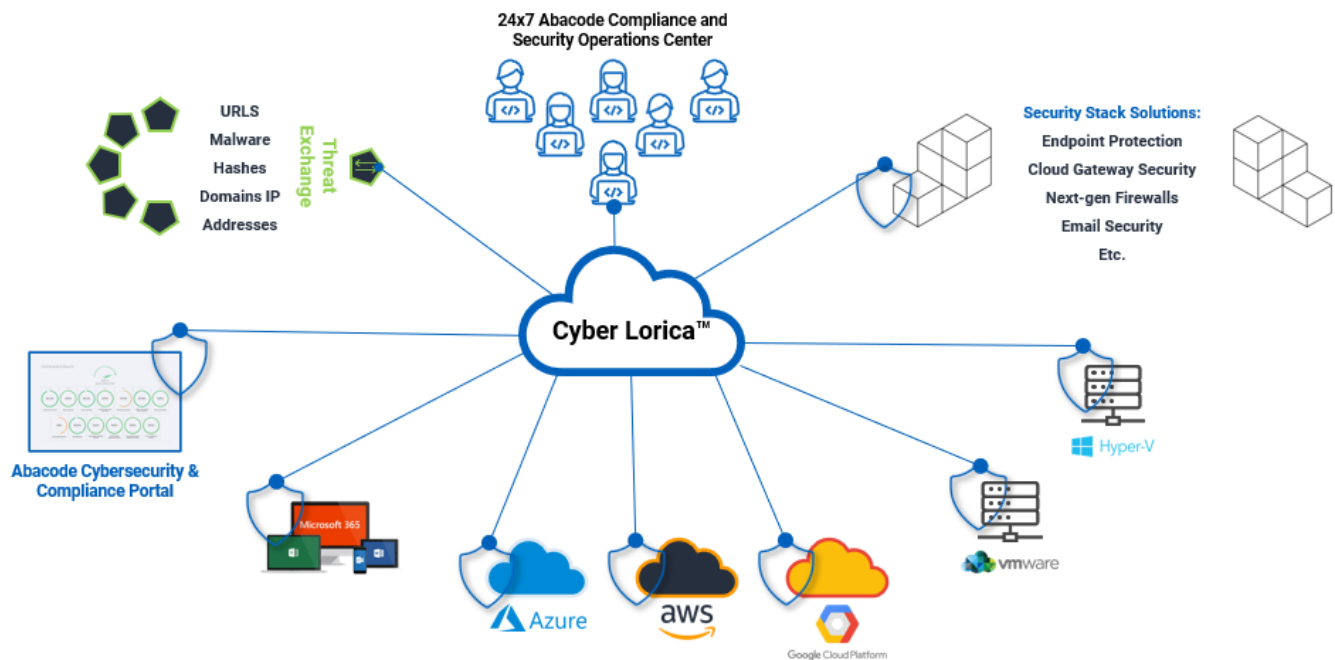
24x7 Abacode Compliance and Security Operations Center

URLS
Malware
Hashes
Domains IP
Addresses

Threat Exchange

Security Stack Solutions:
Endpoint Protection
Cloud Gateway Security
Next-gen Firewalls
Email Security
Etc.

Cyber Lorica™

Abacode Cybersecurity & Compliance Portal

Hyper-V

Microsoft 365

vmware

Azure

aws

Google Cloud Platform